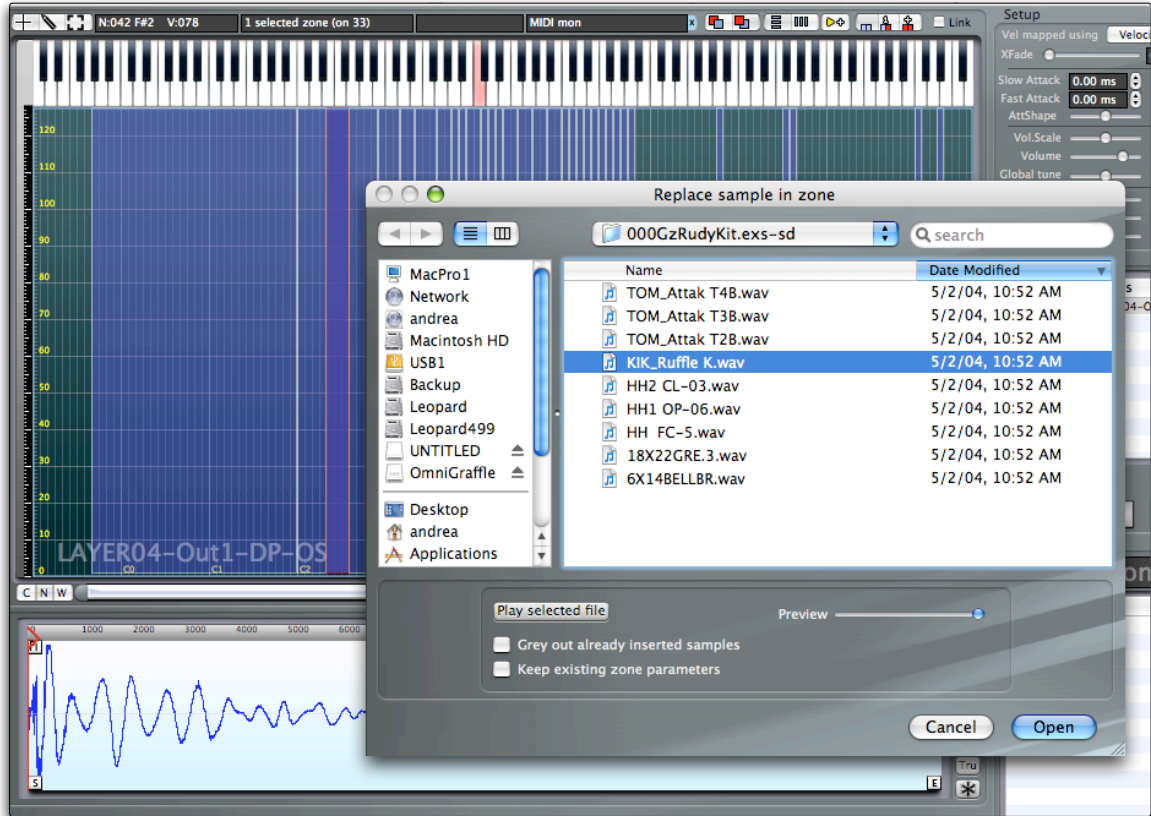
N:042 F#2 V:078
1 selected zone (on 33)
MIDI mon
Link
Setup
Vel mapped using
Veloci
XFade
Slow Attack 0.00 ms
Fast Attack 0.00 ms
AttShape
Vol.Scale
Volume
Global tune
120
110
100
90
80
70
60
50
40
30
20
10
0
LAYER04-Out1-DP-OS
C0
C1
C2
C N W
1000 2000 3000 4000 5000 6000
S
E
Tru

Replace sample in zone
000GzRudyKit.exs-sd
search
MacPro1
Network
andrea
Macintosh HD
USB1
Backup
Leopard
Leopard499
UNTITLED
OmniGraffle
Desktop
andrea
Applications

| Name | Date Modified |
|---|---|
| TOM_Attak T4B.wav | 5/2/04, 10:52 AM |
| TOM_Attak T3B.wav | 5/2/04, 10:52 AM |
| TOM_Attak T2B.wav | 5/2/04, 10:52 AM |
| KIK_Ruffle K.wav | 5/2/04, 10:52 AM |
| HH2 CL-03.wav | 5/2/04, 10:52 AM |
| HH1 OP-06.wav | 5/2/04, 10:52 AM |
| HH FC-5.wav | 5/2/04, 10:52 AM |
| 18X22GRE.3.wav | 5/2/04, 10:52 AM |
| 6X14BELLBR.wav | 5/2/04, 10:52 AM |

Play selected file
Preview
Grey out already inserted samples
Keep existing zone parameters
Cancel
Open